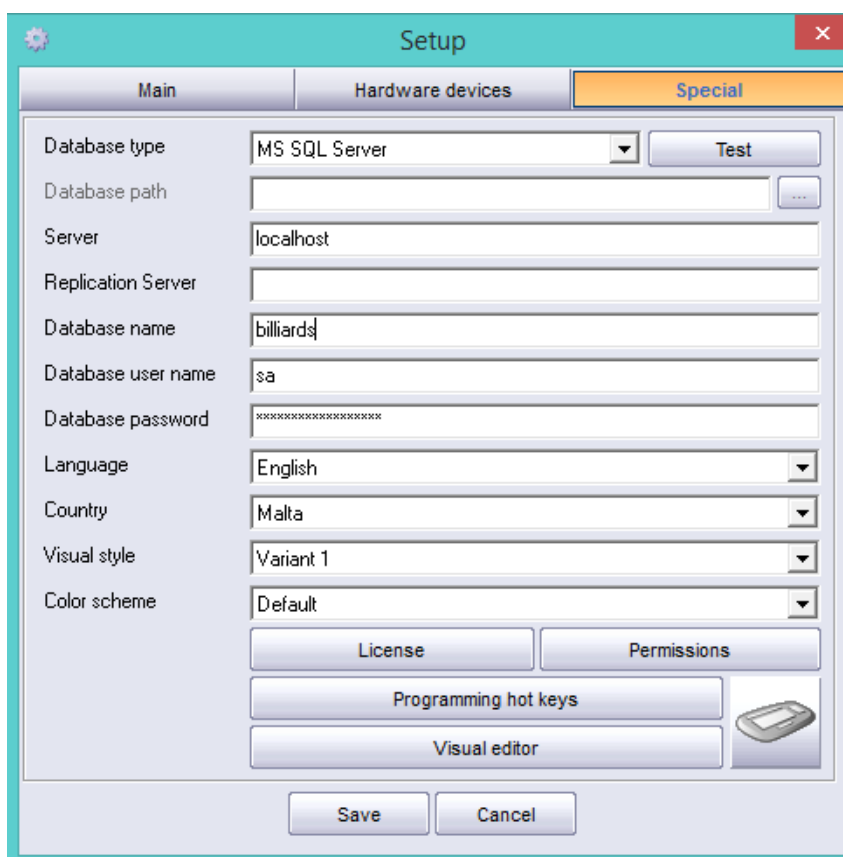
Setup

Main | Hardware devices | Special

Database type
MS SQL Server
Test
Database path
...
Server
localhost
Replication Server
Database name
billiards
Database user name
sa
Database password
******************
Language
English
Country
Malta
Visual style
Variant 1
Color scheme
Default
License
Permissions
Programming hot keys
Visual editor

Save
Cancel